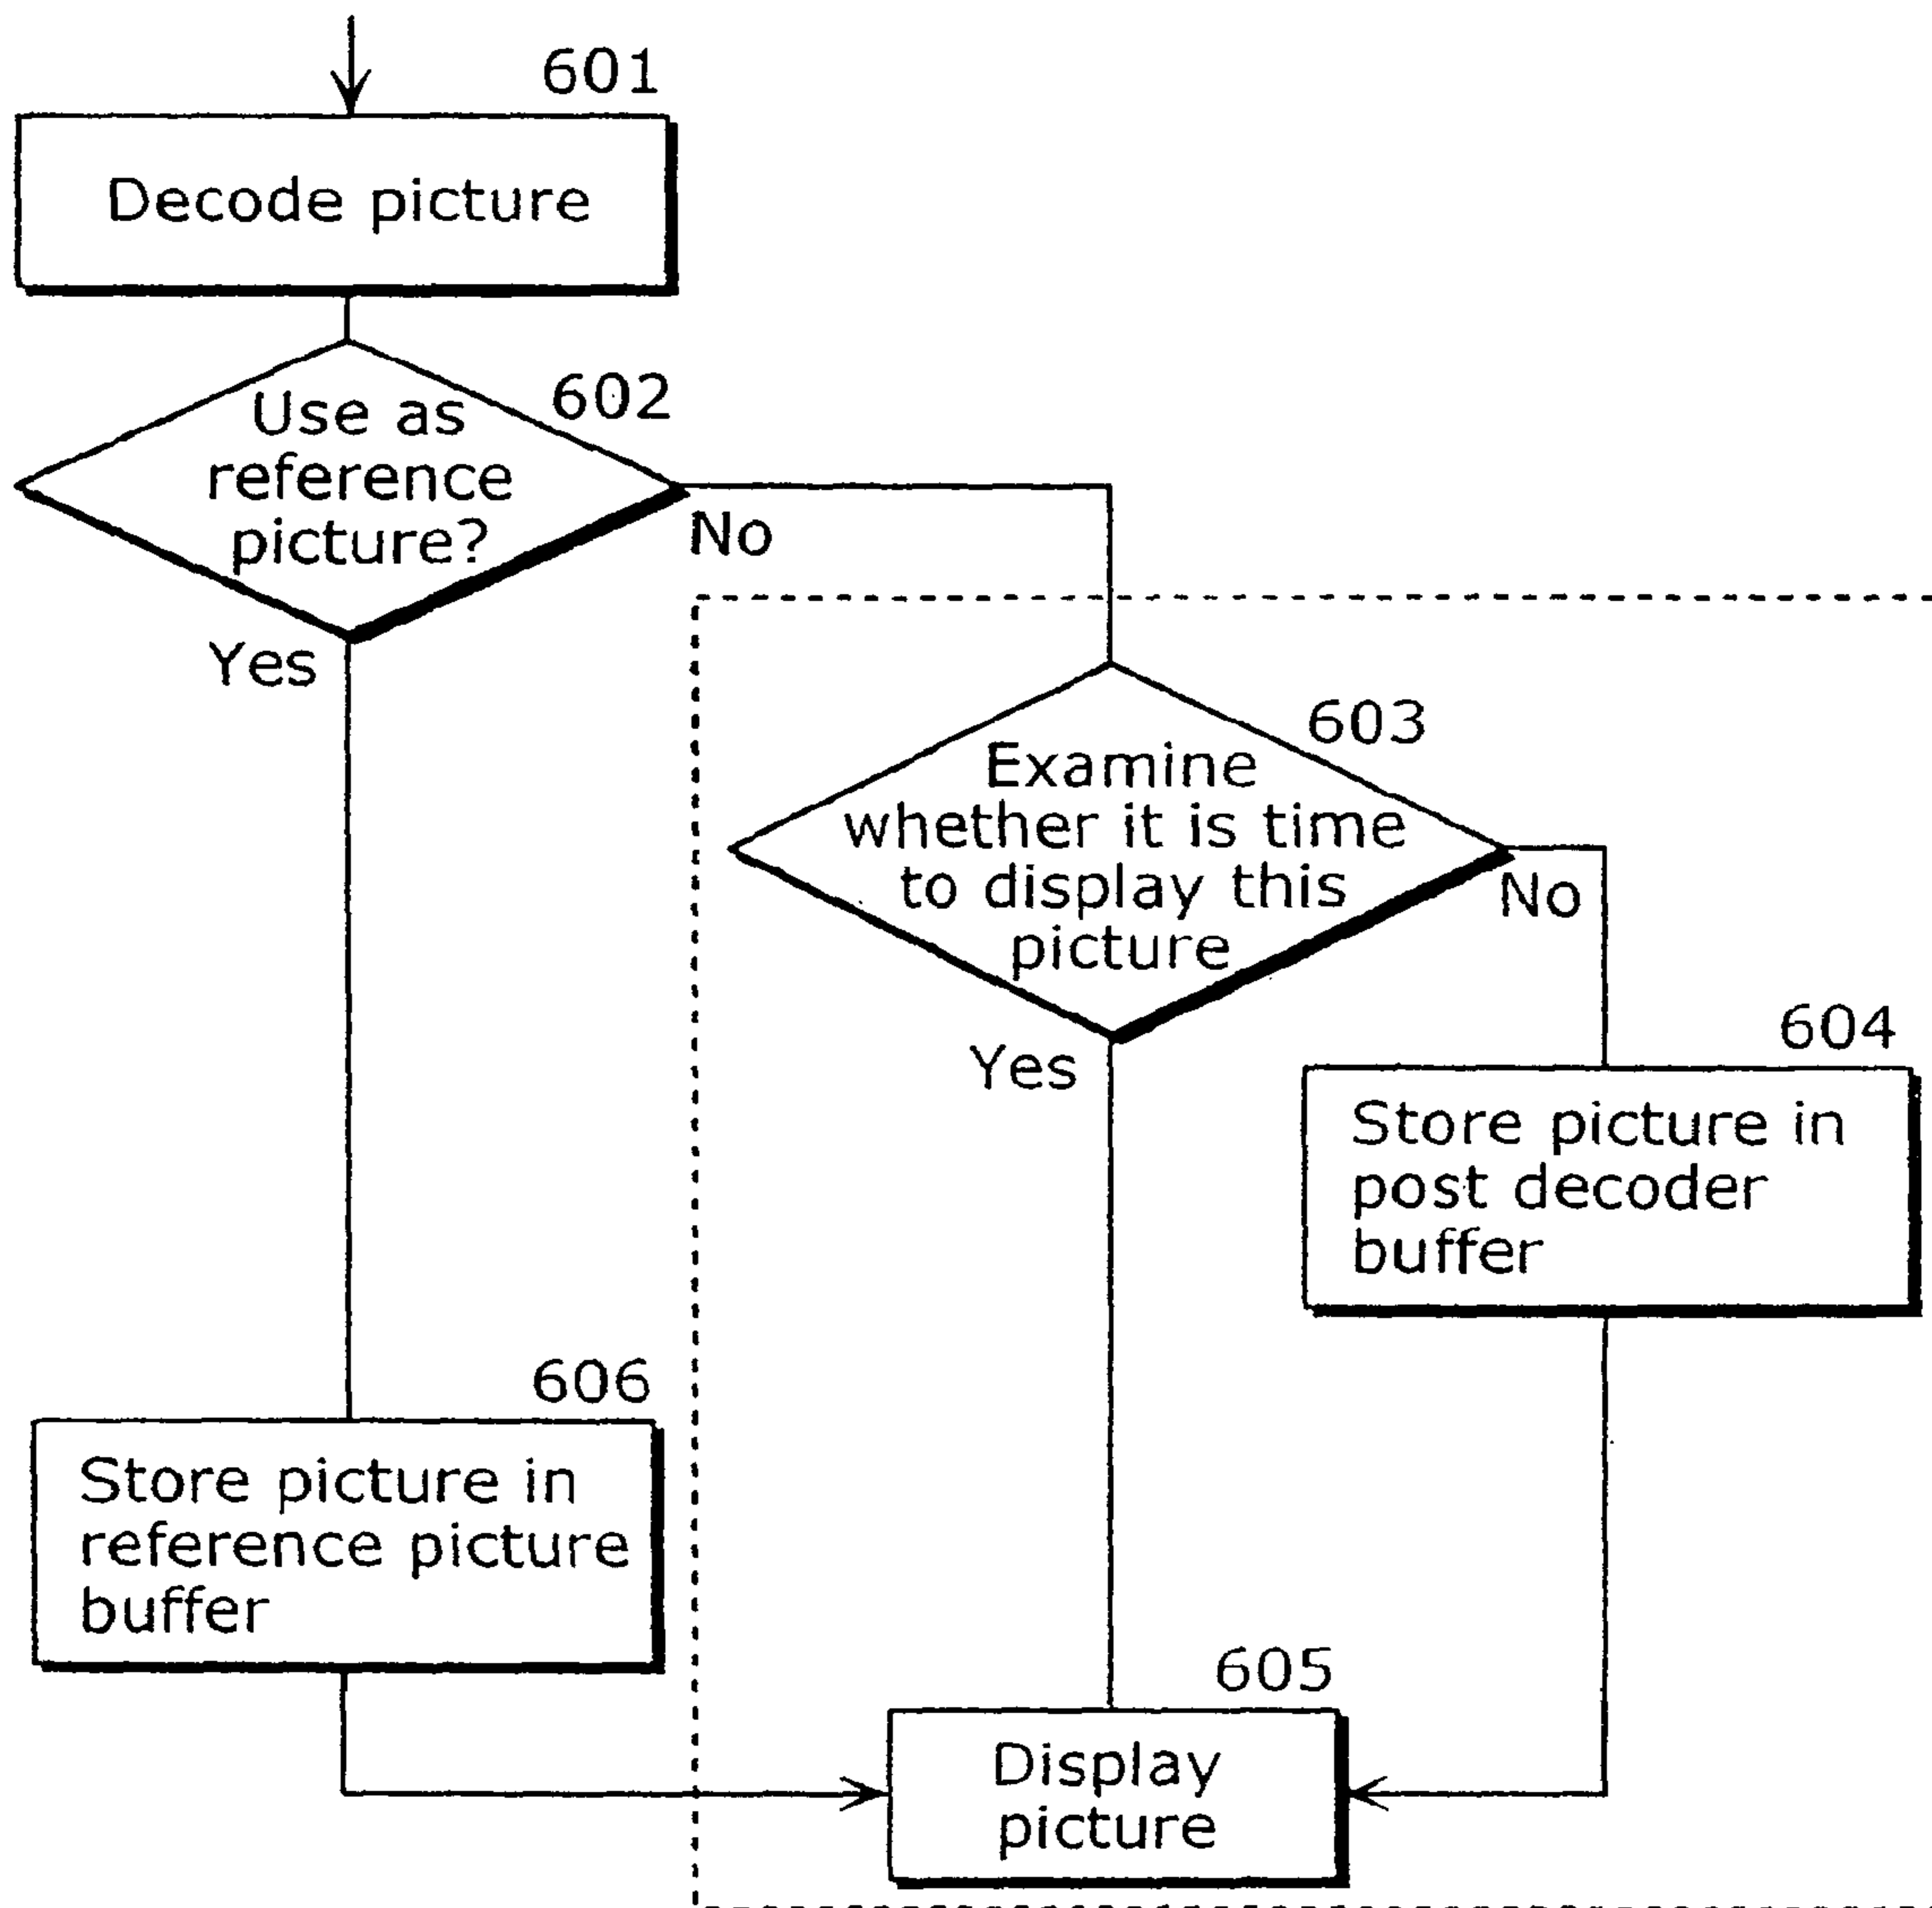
601
Decode picture

602
Use as reference picture?

No

Yes

603
Examine whether it is time to display this picture

No

Yes

604
Store picture in post decoder buffer

606
Store picture in reference picture buffer

605
Display picture